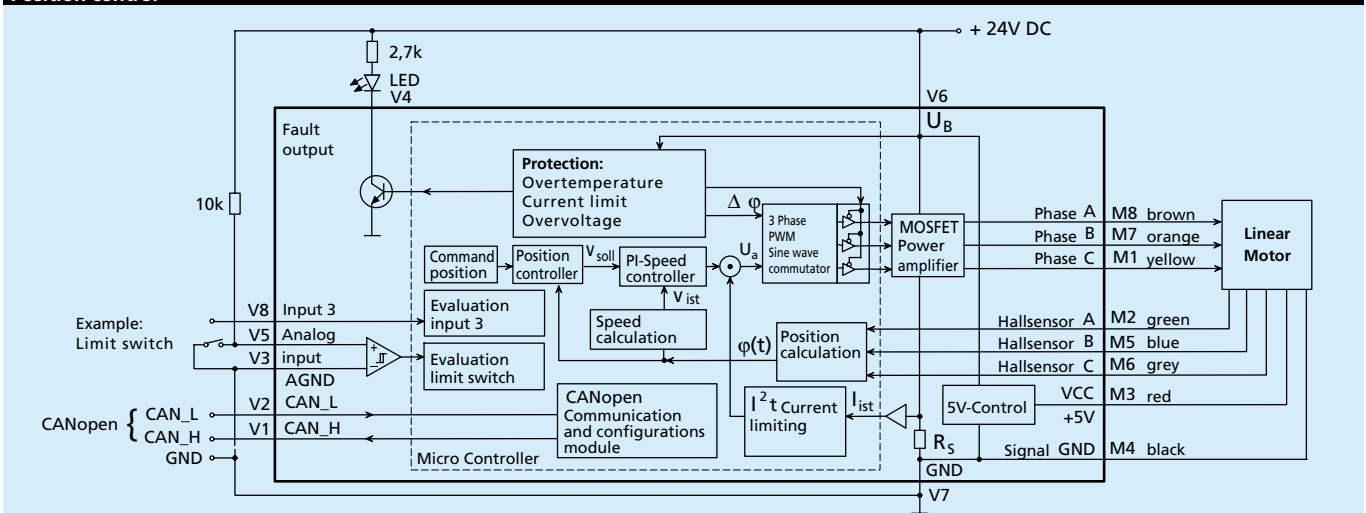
Position control

+ 24V DC

2,7k

LED
V4

V6
$U_B$

Fault output

Protection:
Overtemperature
Current limit
Overvoltage

10k

$\Delta\ \varphi$

3 Phase PWM Sine wave commutator

MOSFET Power amplifier

Phase A M8 brown
Phase B M7 orange
Phase C M1 yellow

Linear Motor

Command position

Position controller

$V_{soll}$

PI-Speed controller

$U_a$

$V_{ist}$

Speed calculation

V8 Input 3

Evaluation input 3

Example: Limit switch

V5 Analog
V3 input
AGND

Evaluation limit switch

Position calculation

$\varphi(t)$

Hallsensor A M2 green
Hallsensor B M5 blue
Hallsensor C M6 grey

CANopen Communication and configurations module

$I^2t$ Current limiting

$I_{ist}$

5V-Control

VCC M3 red
+5V

CANopen { CAN_L
CAN_H

V2 CAN_L
V1 CAN_H

GND

Micro Controller

$R_S$

GND

Signal GND M4 black

V7